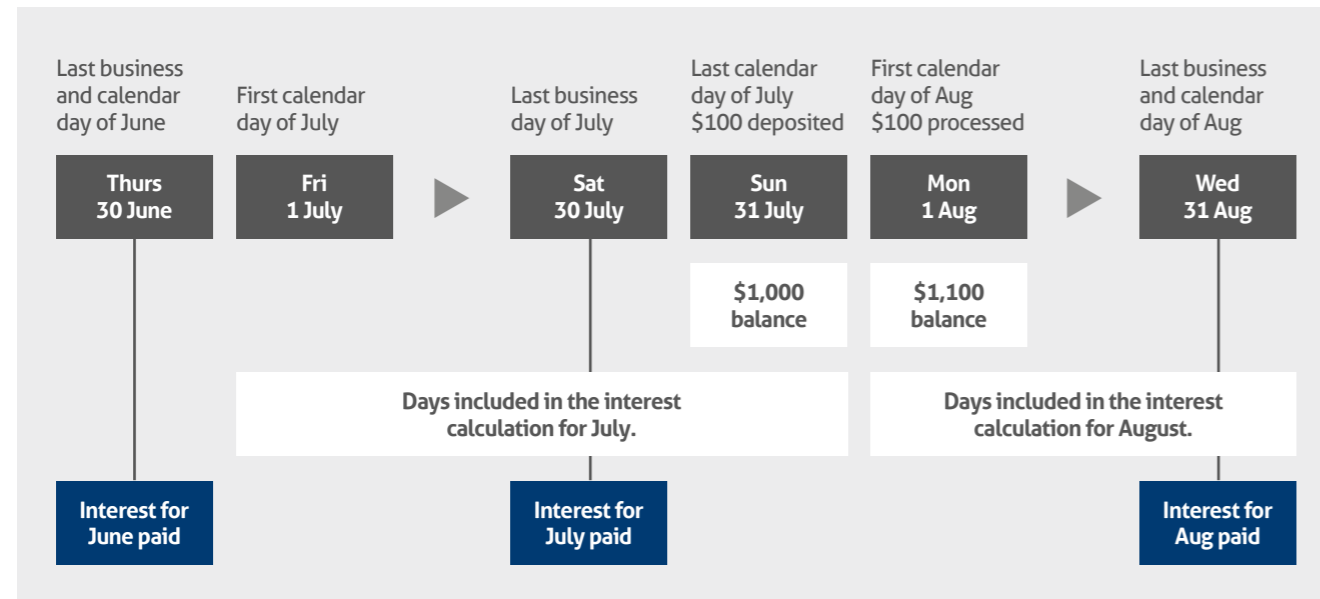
Last business and calendar day of June

Thurs 30 June

First calendar day of July

Fri 1 July

Last business day of July

Sat 30 July

Last calendar day of July $100 deposited

Sun 31 July

$1,000 balance

First calendar day of Aug $100 processed

Mon 1 Aug

$1,100 balance

Last business and calendar day of Aug

Wed 31 Aug

Days included in the interest calculation for July.

Days included in the interest calculation for August.

Interest for June paid

Interest for July paid

Interest for Aug paid